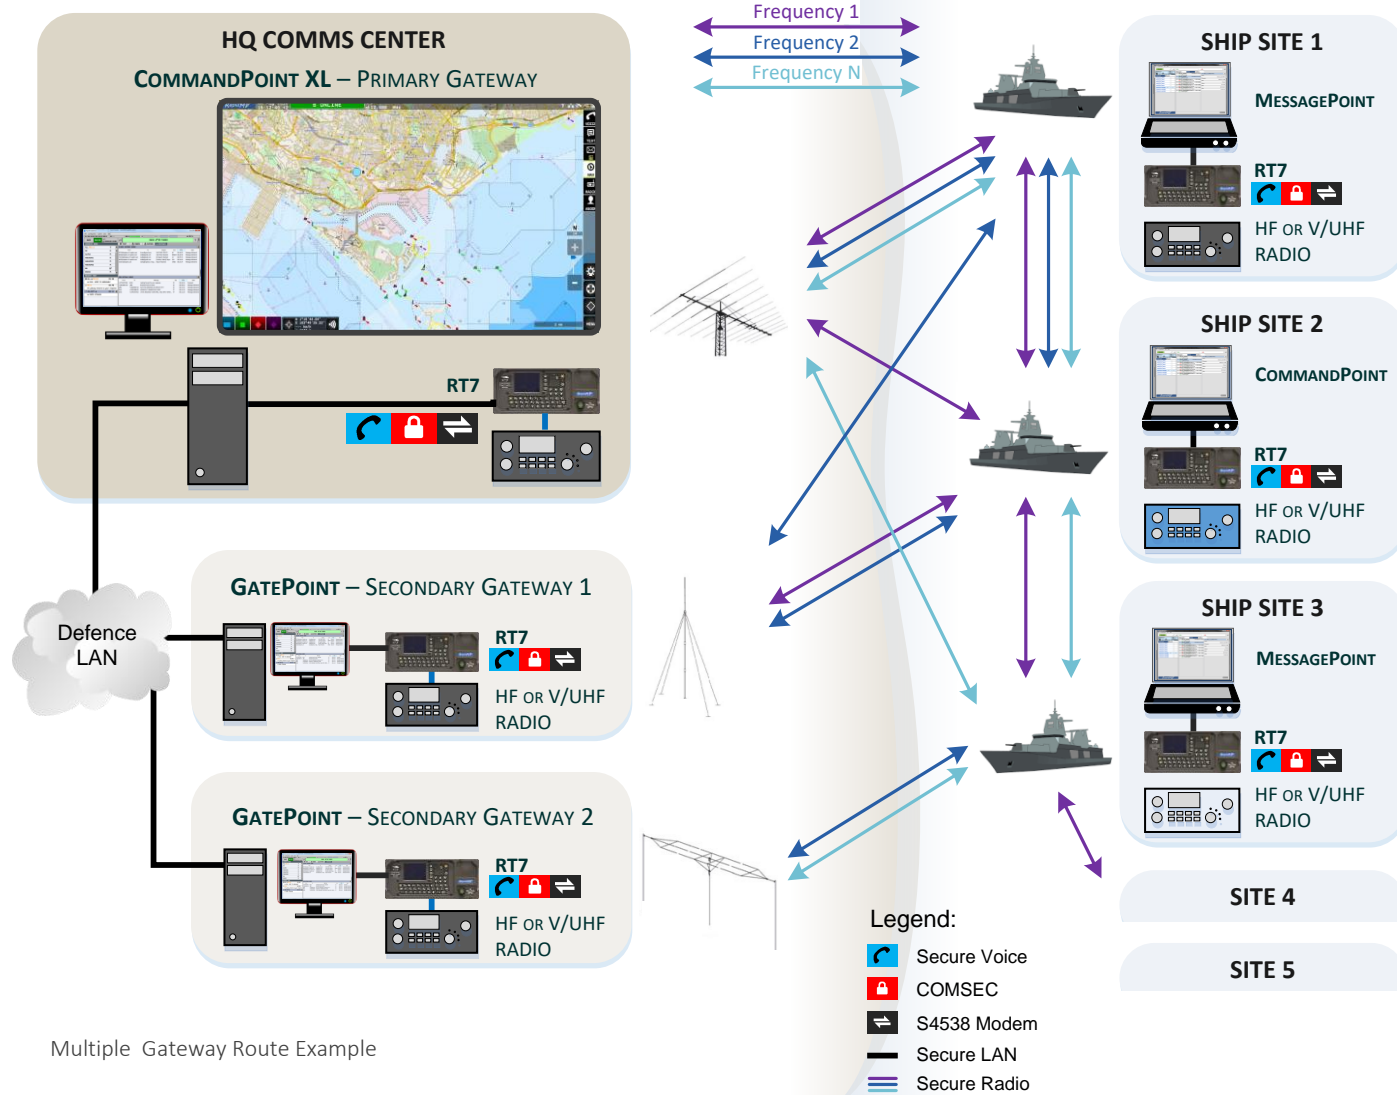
Frequency 1
Frequency 2
Frequency N

HQ COMMS CENTER
COMMANDPOINT XL – PRIMARY GATEWAY

RT7

SHIP SITE 1
MESSAGEPOINT
RT7
HF OR V/UHF RADIO

SHIP SITE 2
COMMANDPOINT
RT7
HF OR V/UHF RADIO

SHIP SITE 3
MESSAGEPOINT
RT7
HF OR V/UHF RADIO

SITE 4

SITE 5

Defence LAN

GATEPOINT – SECONDARY GATEWAY 1
RT7
HF OR V/UHF RADIO

GATEPOINT – SECONDARY GATEWAY 2
RT7
HF OR V/UHF RADIO

Legend:
Secure Voice
COMSEC
S4538 Modem
Secure LAN
Secure Radio

Multiple Gateway Route Example